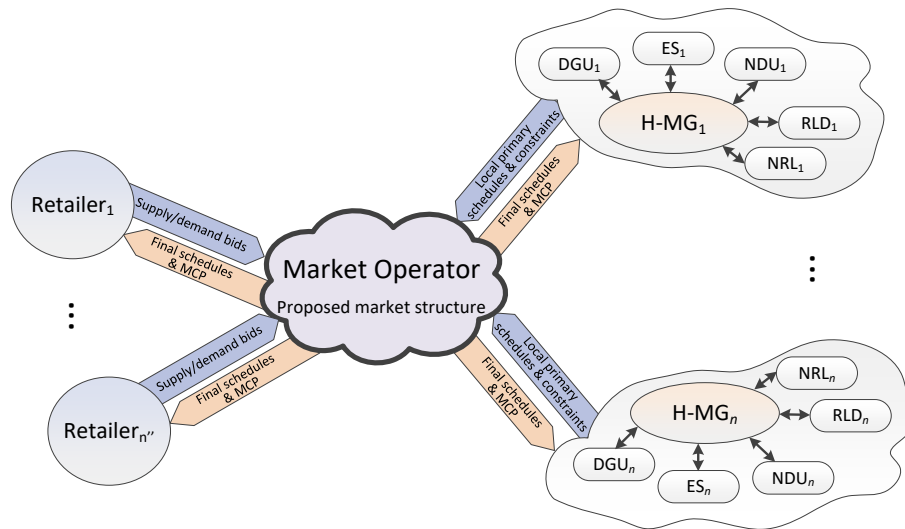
$\text{DGU}_1$

$\text{ES}_1$

$\text{NDU}_1$

$\text{H-MG}_1$

$\text{RLD}_1$

$\text{NRL}_1$

Local primary schedules & constraints

Final schedules & MCP

$\text{Retailer}_1$

Supply/demand bids

Final schedules & MCP

Market Operator

Proposed market structure

⋮

⋮

Supply/demand bids

Final schedules & MCP

$\text{Retailer}_{n''}$

Local primary schedules & constraints

Final schedules & MCP

$\text{NRL}_n$

$\text{H-MG}_n$

$\text{RLD}_n$

$\text{DGU}_n$

$\text{ES}_n$

$\text{NDU}_n$